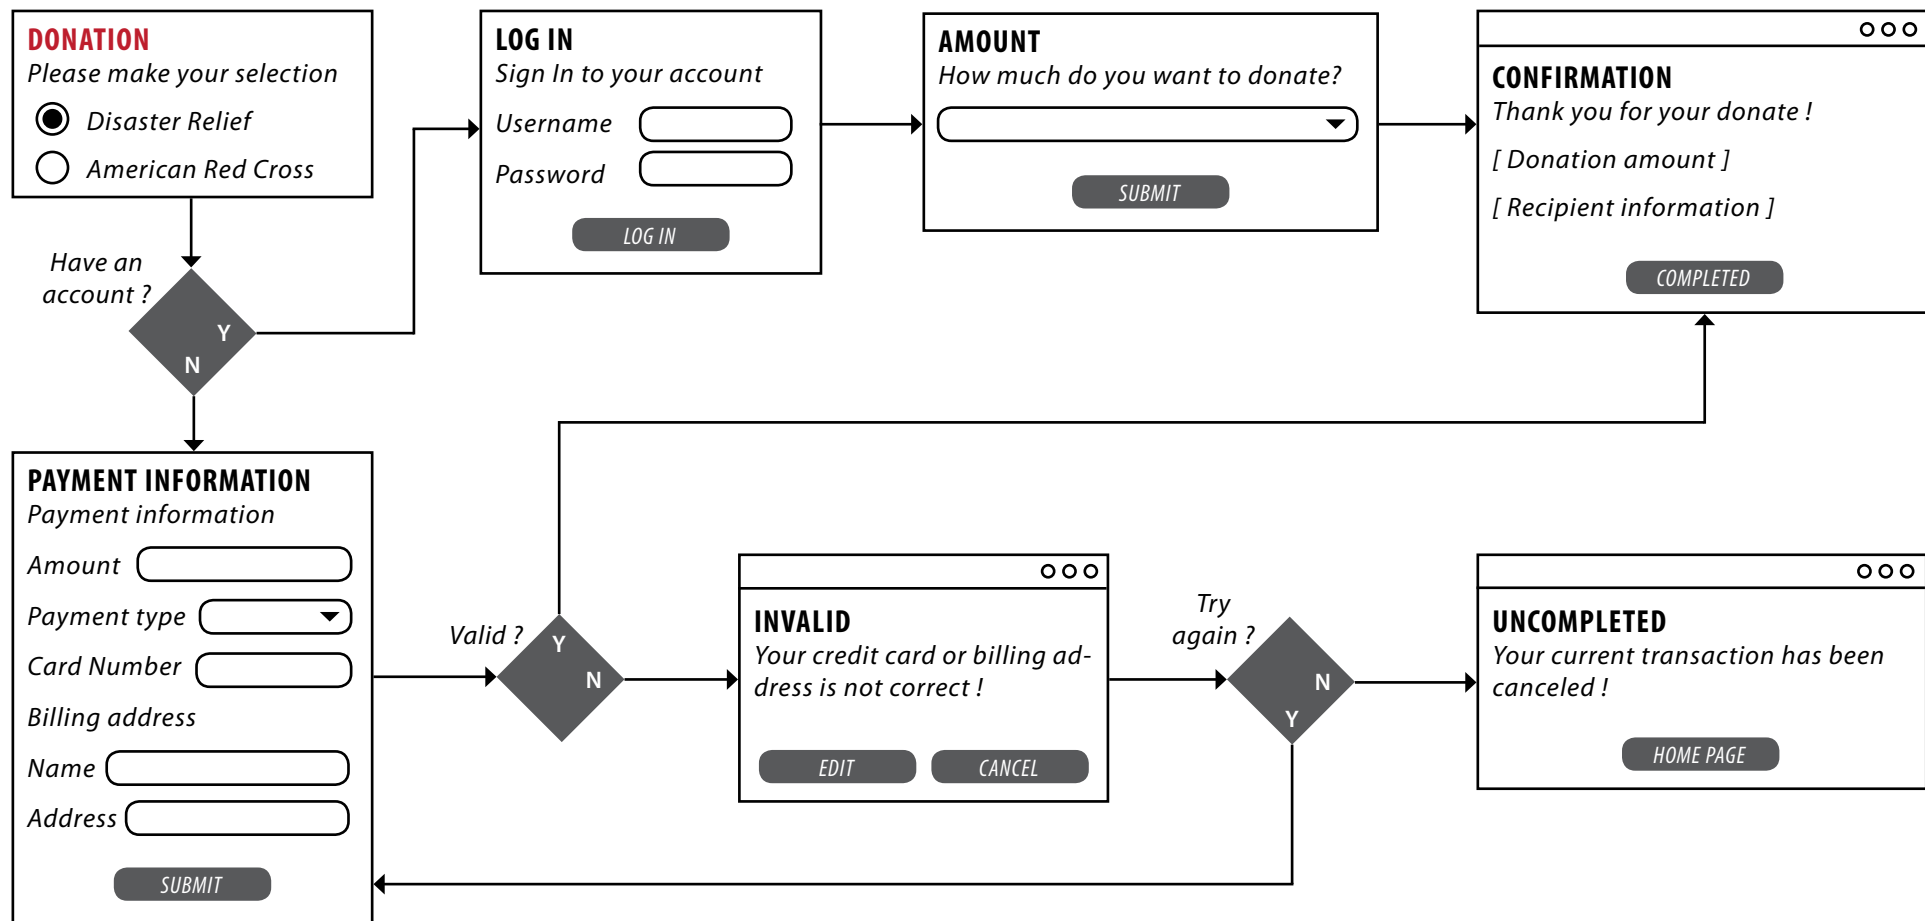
DONATION
Please make your selection
Disaster Relief
American Red Cross

LOG IN
Sign In to your account
Username
Password
LOG IN

AMOUNT
How much do you want to donate?
SUBMIT

CONFIRMATION
Thank you for your donate !
[ Donation amount ]
[ Recipient information ]
COMPLETED

Have an account ?
Y
N

PAYMENT INFORMATION
Payment information
Amount
Payment type
Card Number
Billing address
Name
Address
SUBMIT

Valid ?
Y
N

INVALID
Your credit card or billing address is not correct !
EDIT
CANCEL

Try again ?
N
Y

UNCOMPLETED
Your current transaction has been canceled !
HOME PAGE